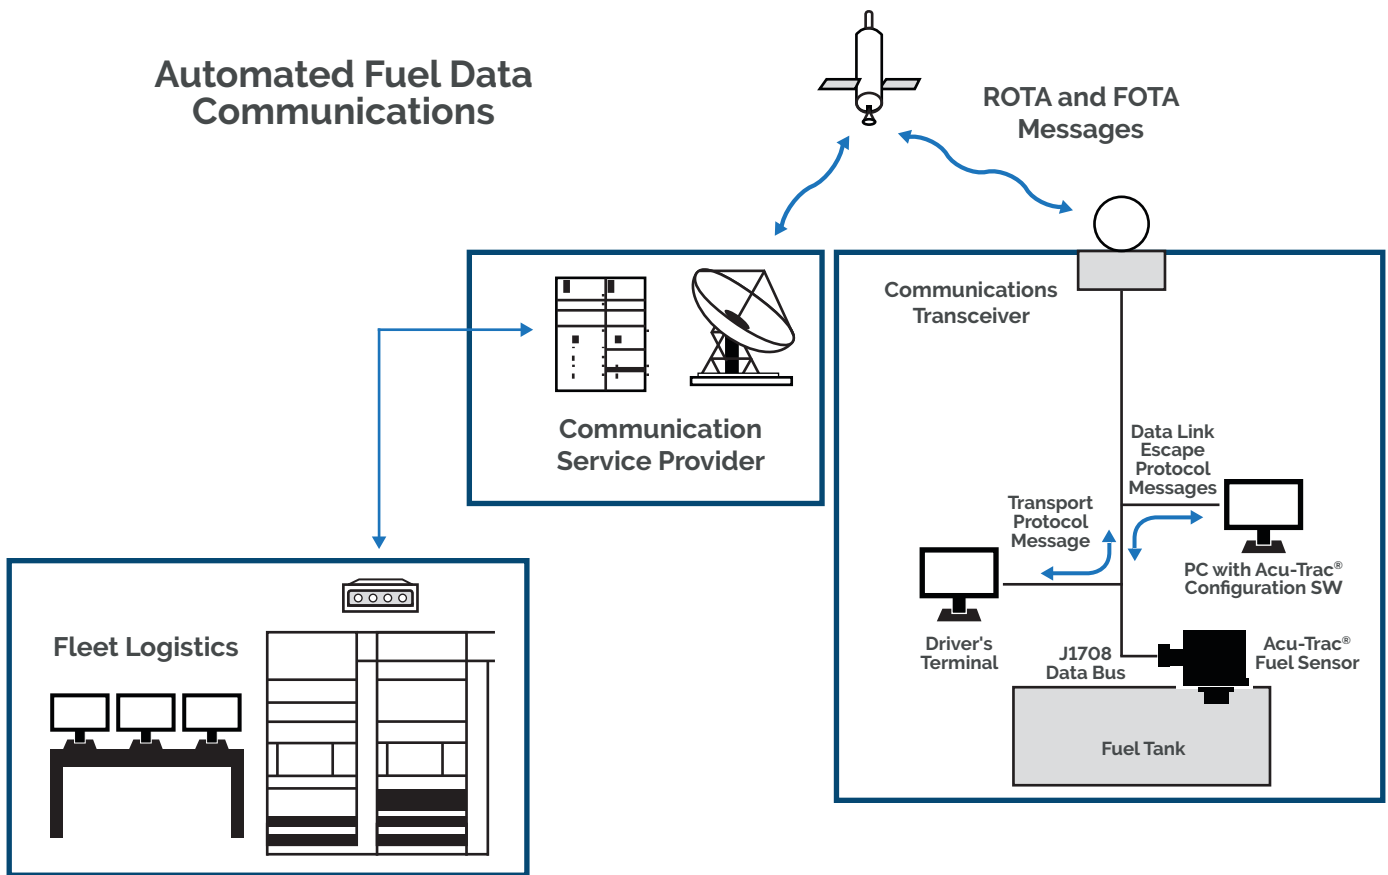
Automated Fuel Data Communications

ROTA and FOTA Messages

Communication Service Provider

Communications Transceiver

Data Link Escape Protocol Messages

Transport Protocol Message

PC with Acu-Trac® Configuration SW

Driver's Terminal

J1708 Data Bus

Acu-Trac® Fuel Sensor

Fuel Tank

Fleet Logistics